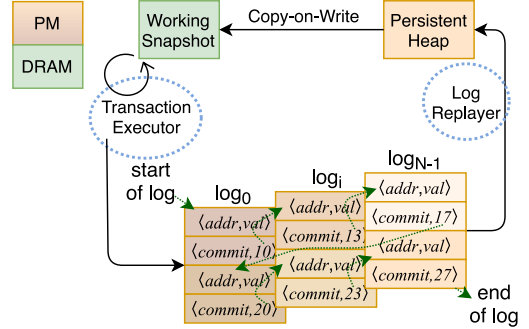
PM

DRAM

Working Snapshot

Copy-on-Write

Persistent Heap

Transaction Executor

Log Replayer

start of log

$\log_0$

$\log_i$

$\log_{N-1}$

$\langle addr, val\rangle$

$\langle commit, 10\rangle$

$\langle addr, val\rangle$

$\langle commit, 20\rangle$

$\langle addr, val\rangle$

$\langle commit, 13\rangle$

$\langle addr, val\rangle$

$\langle commit, 23\rangle$

$\langle addr, val\rangle$

$\langle commit, 17\rangle$

$\langle addr, val\rangle$

$\langle commit, 27\rangle$

end of log